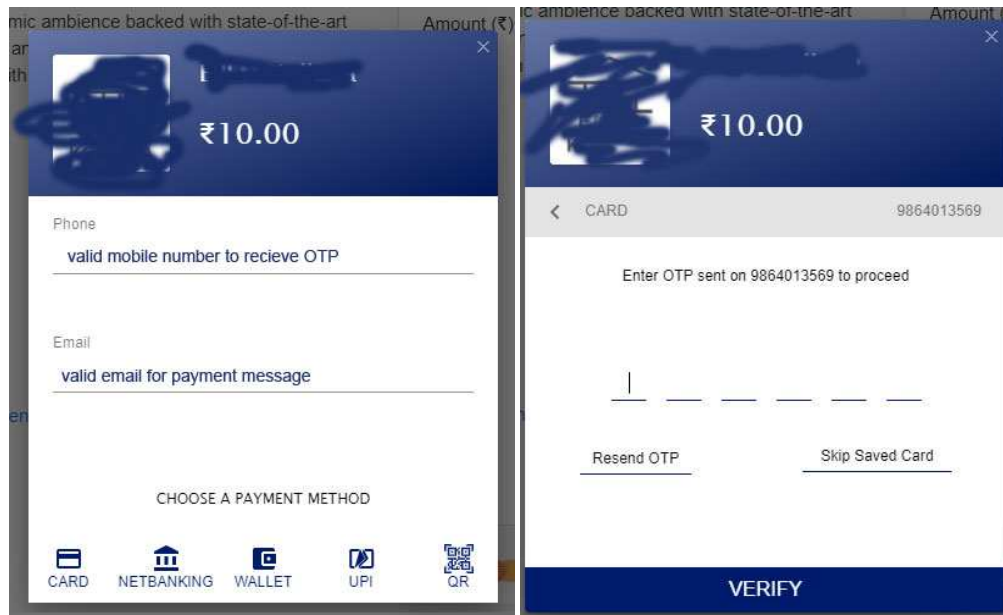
mic ambience backed with state-of-the-art
Amount (₹)
ar
ith
×
₹10.00

Phone
valid mobile number to recieve OTP

Email
valid email for payment message

en

CHOOSE A PAYMENT METHOD

CARD NETBANKING WALLET UPI QR

c ambience backed with state-of-the-art
Amount
×
₹10.00

CARD 9864013569

Enter OTP sent on 9864013569 to proceed

Resend OTP
Skip Saved Card

VERIFY